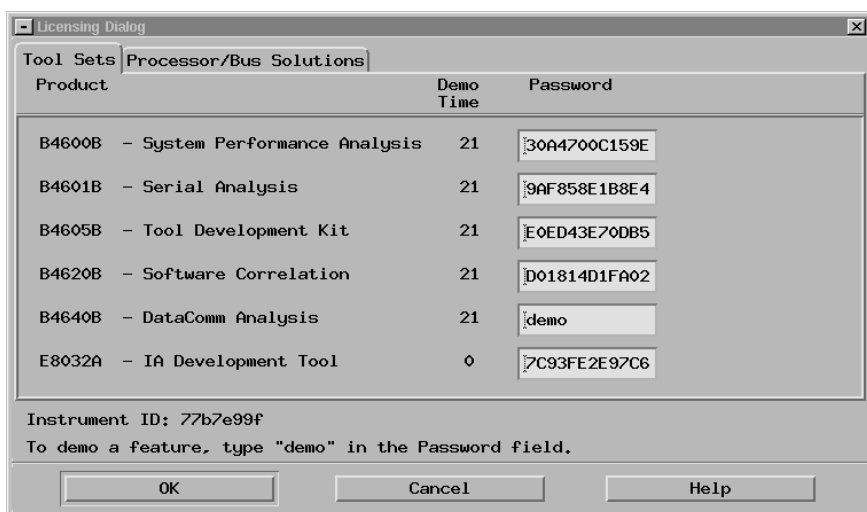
Licensing Dialog

Tool Sets | Processor/Bus Solutions

| Product | Demo Time | Password |
|---|---|---|
| B4600B – System Performance Analysis | 21 | 30A4700C159E |
| B4601B – Serial Analysis | 21 | 9AF858E1B8E4 |
| B4605B – Tool Development Kit | 21 | E0ED43E70DB5 |
| B4620B – Software Correlation | 21 | D01814D1FA02 |
| B4640B – DataComm Analysis | 21 | demo |
| E8032A – IA Development Tool | 0 | 7C93FE2E97C6 |

Instrument ID: 77b7e99f

To demo a feature, type "demo" in the Password field.

OK | Cancel | Help